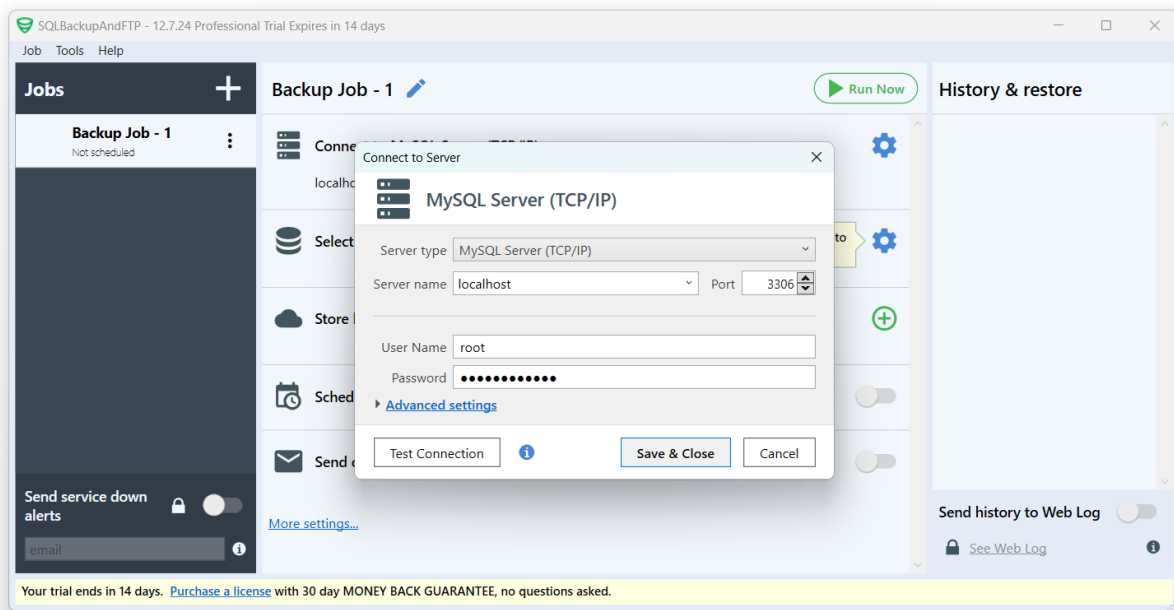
SQLBackupAndFTP - 12.7.24 Professional Trial Expires in 14 days

Job Tools Help

Jobs

Backup Job - 1
Not scheduled

Send service down alerts

email

Backup Job - 1

Run Now

Conne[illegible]

localho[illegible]

Select

to

Store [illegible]

Sched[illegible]

Send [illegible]

More settings...

Connect to Server

MySQL Server (TCP/IP)

Server type MySQL Server (TCP/IP)

Server name localhost

Port 3306

User Name root

Password ●●●●●●●●●●●●

Advanced settings

Test Connection

Save & Close

Cancel

History & restore

Send history to Web Log

See Web Log

Your trial ends in 14 days. Purchase a license with 30 day MONEY BACK GUARANTEE, no questions asked.